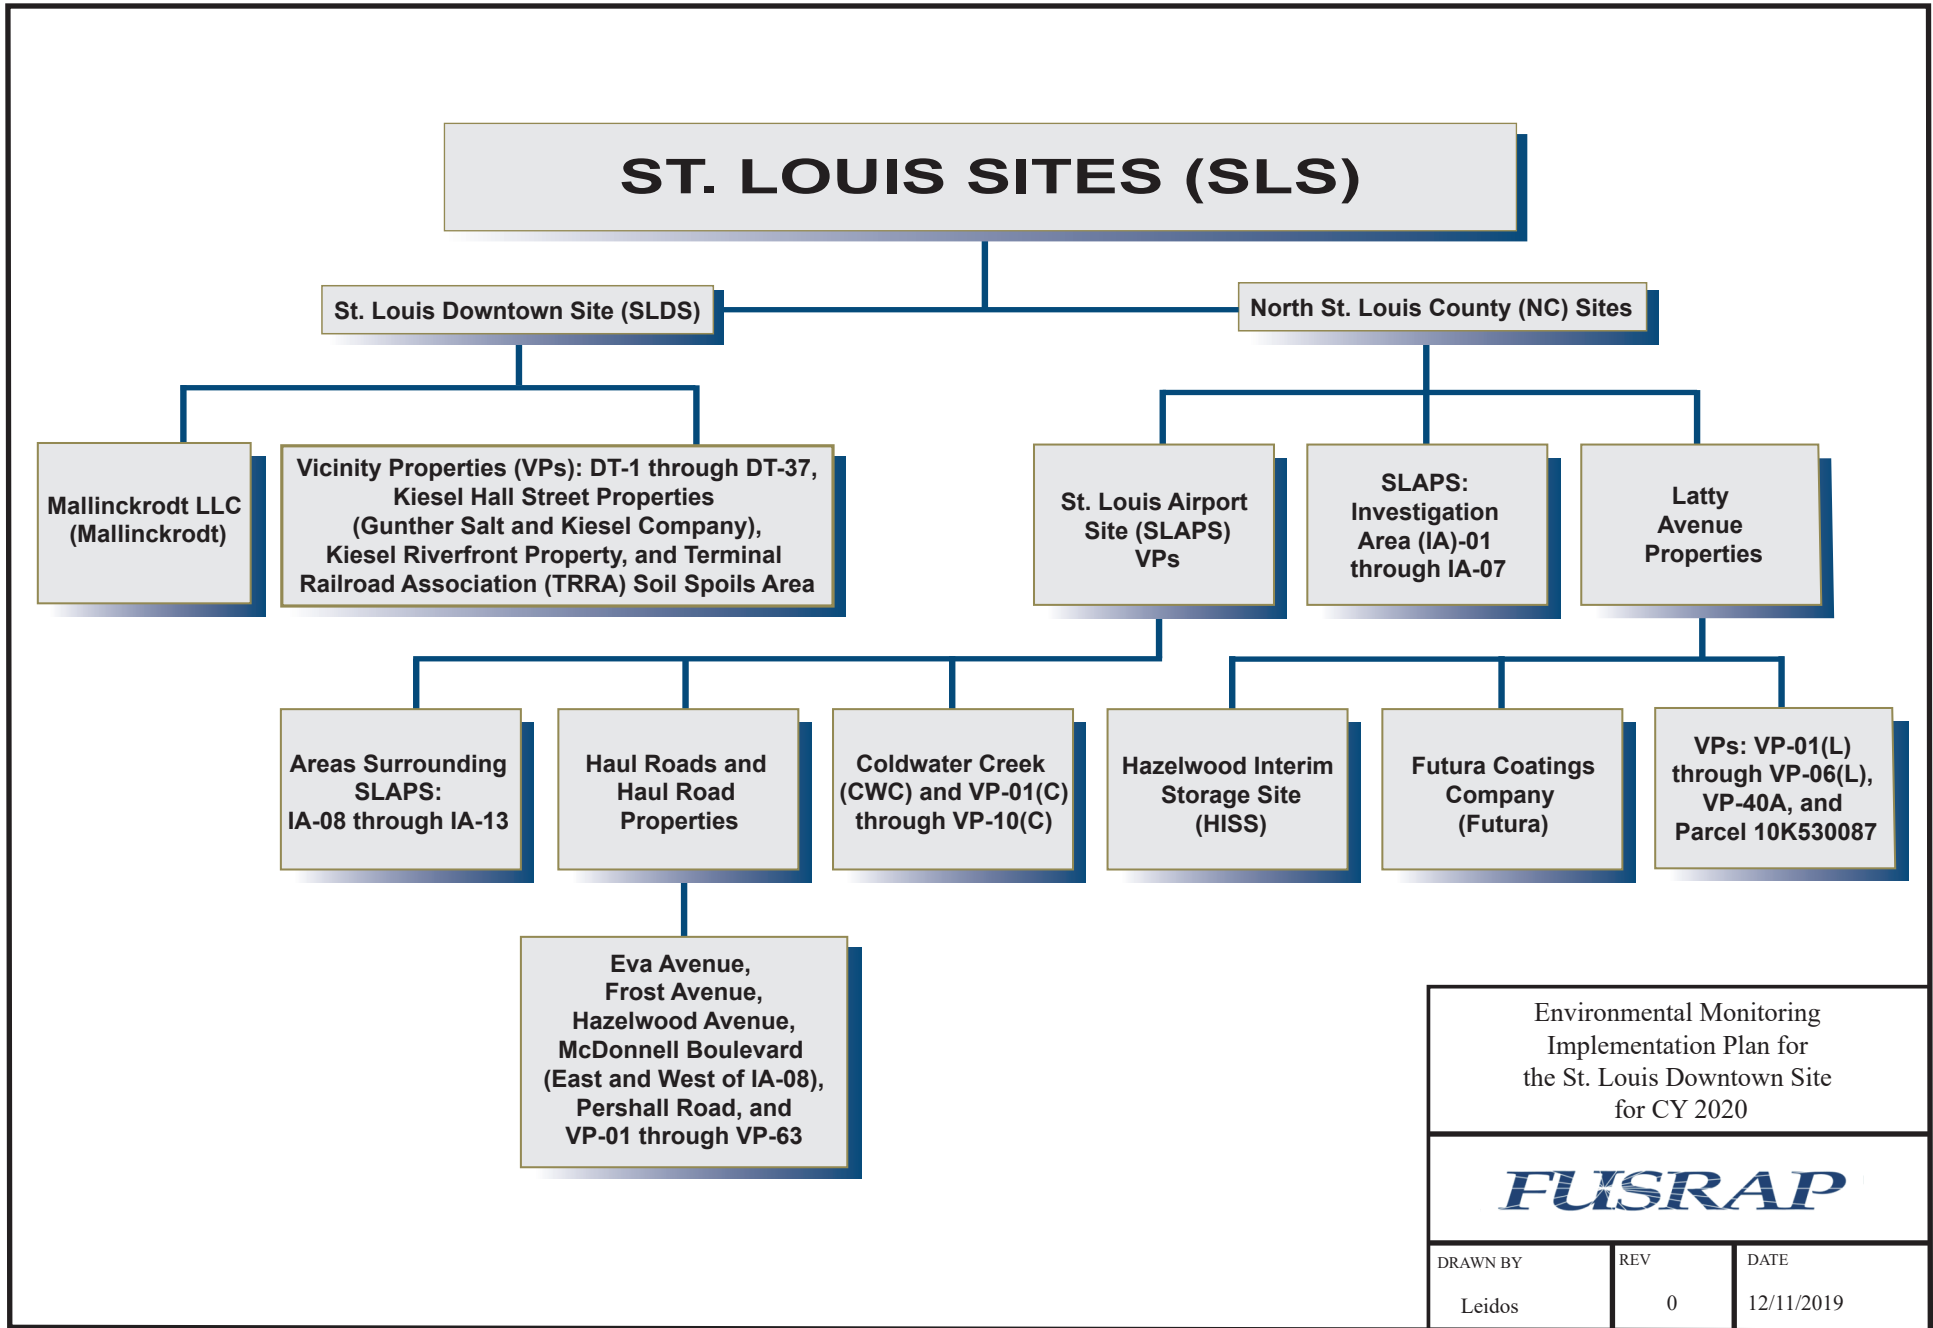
ST. LOUIS SITES (SLS)

St. Louis Downtown Site (SLDS)

North St. Louis County (NC) Sites

Mallinckrodt LLC (Mallinckrodt)

Vicinity Properties (VPs): DT-1 through DT-37, Kiesel Hall Street Properties (Gunther Salt and Kiesel Company), Kiesel Riverfront Property, and Terminal Railroad Association (TRRA) Soil Spoils Area

St. Louis Airport Site (SLAPS) VPs

SLAPS: Investigation Area (IA)-01 through IA-07

Latty Avenue Properties

Areas Surrounding SLAPS: IA-08 through IA-13

Haul Roads and Haul Road Properties

Coldwater Creek (CWC) and VP-01(C) through VP-10(C)

Hazelwood Interim Storage Site (HISS)

Futura Coatings Company (Futura)

VPs: VP-01(L) through VP-06(L), VP-40A, and Parcel 10K530087

Eva Avenue, Frost Avenue, Hazelwood Avenue, McDonnell Boulevard (East and West of IA-08), Pershall Road, and VP-01 through VP-63

Environmental Monitoring Implementation Plan for the St. Louis Downtown Site for CY 2020

FUSRAP

| DRAWN BY | REV | DATE |
|---|---|---|
| Leidos | 0 | 12/11/2019 |